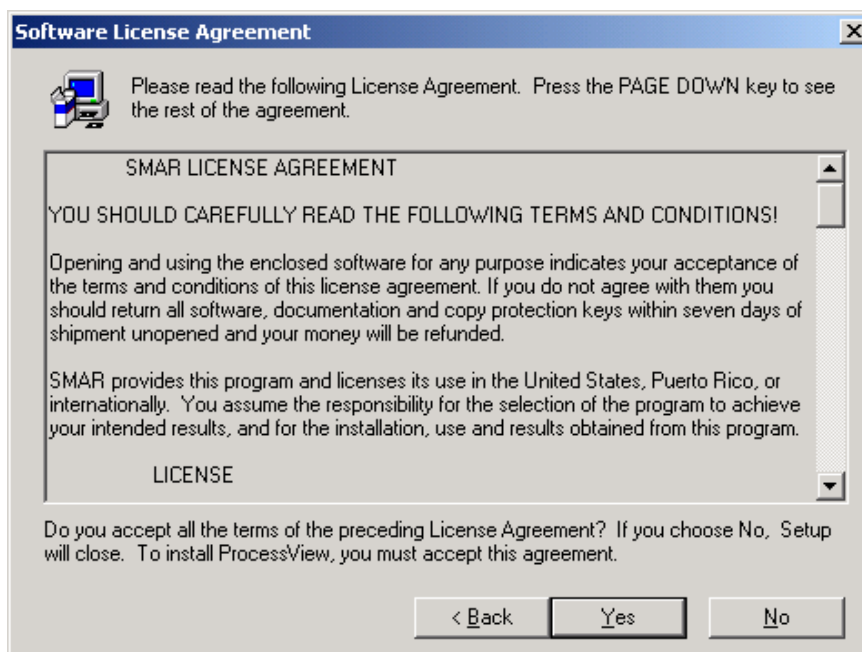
Software License Agreement

Please read the following License Agreement. Press the PAGE DOWN key to see the rest of the agreement.

SMAR LICENSE AGREEMENT

YOU SHOULD CAREFULLY READ THE FOLLOWING TERMS AND CONDITIONS!

Opening and using the enclosed software for any purpose indicates your acceptance of the terms and conditions of this license agreement. If you do not agree with them you should return all software, documentation and copy protection keys within seven days of shipment unopened and your money will be refunded.

SMAR provides this program and licenses its use in the United States, Puerto Rico, or internationally. You assume the responsibility for the selection of the program to achieve your intended results, and for the installation, use and results obtained from this program.

LICENSE

Do you accept all the terms of the preceding License Agreement? If you choose No, Setup will close. To install ProcessView, you must accept this agreement.

< Back

Yes

No